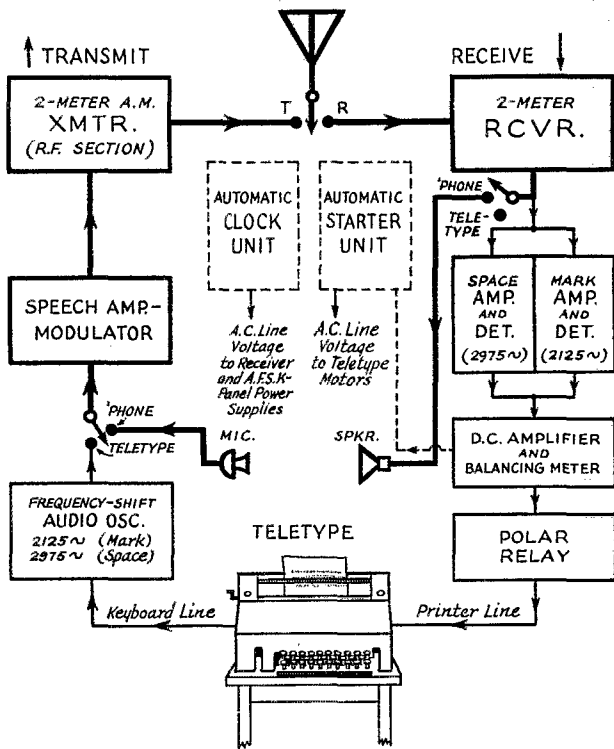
TRANSMIT

RECEIVE

2-METER A.M. XMTR. (R.F. SECTION)

T

R

2-METER RCVR.

AUTOMATIC CLOCK UNIT

AUTOMATIC STARTER UNIT

'PHONE

TELETYPE

SPACE AMP. AND DET. (2975∼)

MARK AMP. AND DET. (2125∼)

SPEECH AMP.-MODULATOR

A.C. Line Voltage to Receiver and A.F.S.K. Panel Power Supplies

A.C. Line Voltage to Teletype Motors

'PHONE

TELETYPE

MIC.

SPKR.

D.C. AMPLIFIER AND BALANCING METER

FREQUENCY-SHIFT AUDIO OSC. 2125∼ (Mark) 2975∼ (Space)

TELETYPE

POLAR RELAY

Keyboard Line

Printer Line